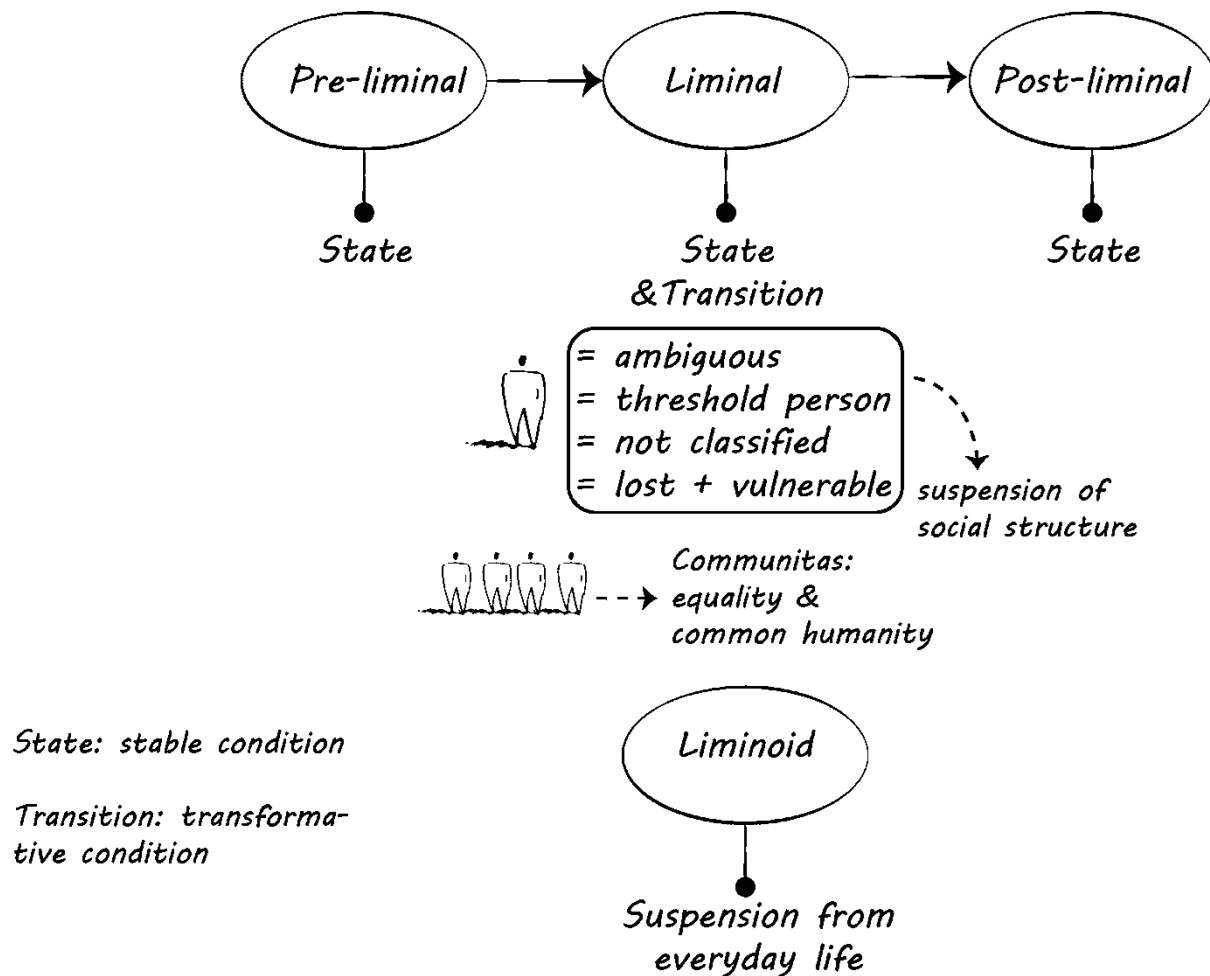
Pre-liminal

Liminal

Post-liminal

State

State
&Transition

State

= ambiguous
= threshold person
= not classified
= lost + vulnerable

suspension of social structure

Communitas: equality & common humanity

State: stable condition

Transition: transformative condition

Liminoid

Suspension from everyday life